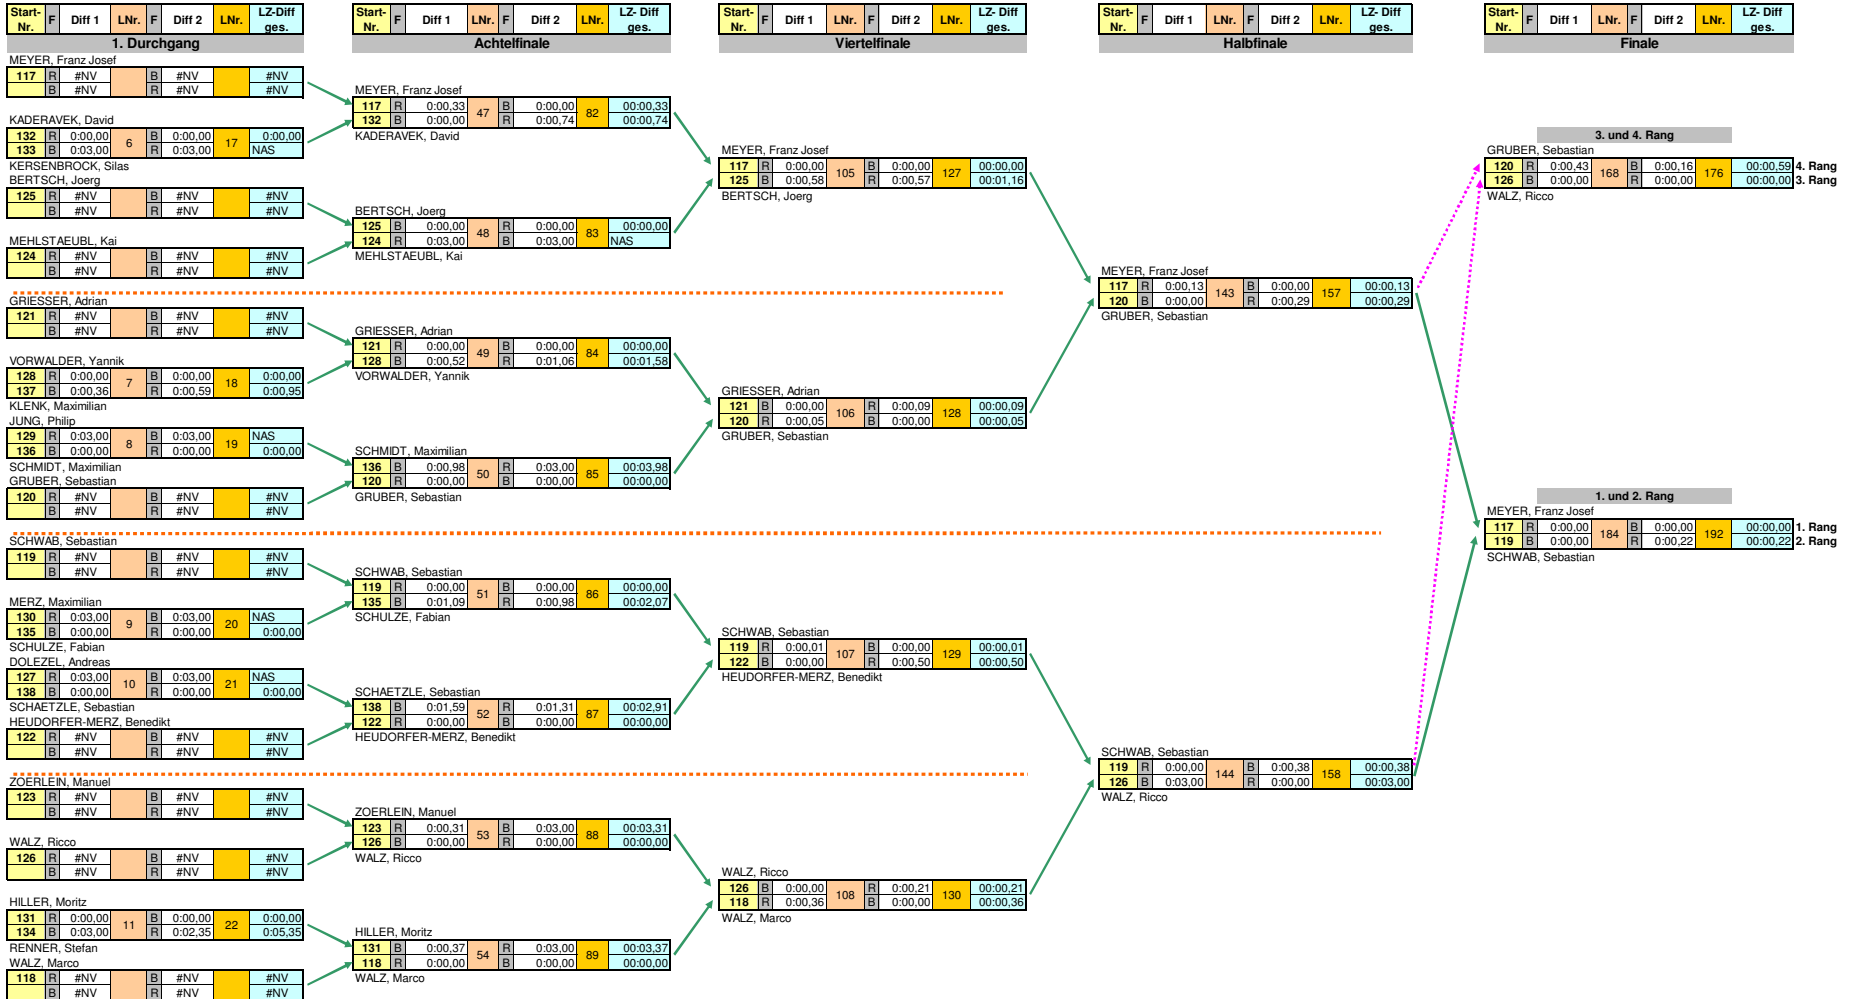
| Start-Nr. | F | Diff 1 | LNr. | F | Diff 2 | LNr. | LZ-Diff ges. |
|---|---|---|---|---|---|---|---|

1. Durchgang

MEYER, Franz Josef
| 117 | R | #NV | | B | #NV | | #NV |
|---|---|---|---|---|---|---|---|
| | B | #NV | | R | #NV | | #NV |

KADERAVEK, David
| 132 | R | 0:00,00 | 6 | B | 0:00,00 | 17 | 0:00,00 |
|---|---|---|---|---|---|---|---|
| 133 | B | 0:03,00 | | R | 0:03,00 | | NAS |
KERSENBROCK, Silas

BERTSCH, Joerg
| 125 | R | #NV | | B | #NV | | #NV |
|---|---|---|---|---|---|---|---|
| | B | #NV | | R | #NV | | #NV |

MEHLSTAEUBL, Kai
| 124 | R | #NV | | B | #NV | | #NV |
|---|---|---|---|---|---|---|---|
| | B | #NV | | R | #NV | | #NV |

GRIESSER, Adrian
| 121 | R | #NV | | B | #NV | | #NV |
|---|---|---|---|---|---|---|---|
| | B | #NV | | R | #NV | | #NV |

VORWALDER, Yannik
| 128 | R | 0:00,00 | 7 | B | 0:00,00 | 18 | 0:00,00 |
|---|---|---|---|---|---|---|---|
| 137 | B | 0:00,36 | | R | 0:00,59 | | 0:00,95 |
KLENK, Maximilian

JUNG, Philip
| 129 | R | 0:03,00 | 8 | B | 0:03,00 | 19 | NAS |
|---|---|---|---|---|---|---|---|
| 136 | B | 0:00,00 | | R | 0:00,00 | | 0:00,00 |
SCHMIDT, Maximilian

GRUBER, Sebastian
| 120 | R | #NV | | B | #NV | | #NV |
|---|---|---|---|---|---|---|---|
| | B | #NV | | R | #NV | | #NV |

SCHWAB, Sebastian
| 119 | R | #NV | | B | #NV | | #NV |
|---|---|---|---|---|---|---|---|
| | B | #NV | | R | #NV | | #NV |

MERZ, Maximilian
| 130 | R | 0:03,00 | 9 | B | 0:03,00 | 20 | NAS |
|---|---|---|---|---|---|---|---|
| 135 | B | 0:00,00 | | R | 0:00,00 | | 0:00,00 |
SCHULZE, Fabian

DOLEZEL, Andreas
| 127 | R | 0:03,00 | 10 | B | 0:03,00 | 21 | NAS |
|---|---|---|---|---|---|---|---|
| 138 | B | 0:00,00 | | R | 0:00,00 | | 0:00,00 |
SCHAETZLE, Sebastian

HEUDORFER-MERZ, Benedikt
| 122 | R | #NV | | B | #NV | | #NV |
|---|---|---|---|---|---|---|---|
| | B | #NV | | R | #NV | | #NV |

ZOERLEIN, Manuel
| 123 | R | #NV | | B | #NV | | #NV |
|---|---|---|---|---|---|---|---|
| | B | #NV | | R | #NV | | #NV |

WALZ, Ricco
| 126 | R | #NV | | B | #NV | | #NV |
|---|---|---|---|---|---|---|---|
| | B | #NV | | R | #NV | | #NV |

HILLER, Moritz
| 131 | R | 0:00,00 | 11 | B | 0:00,00 | 22 | 0:00,00 |
|---|---|---|---|---|---|---|---|
| 134 | B | 0:03,00 | | R | 0:02,35 | | 0:05,35 |
RENNER, Stefan

WALZ, Marco
| 118 | R | #NV | | B | #NV | | #NV |
|---|---|---|---|---|---|---|---|
| | B | #NV | | R | #NV | | #NV |

| Start-Nr. | F | Diff 1 | LNr. | F | Diff 2 | LNr. | LZ- Diff ges. |
|---|---|---|---|---|---|---|---|

Achtelfinale

MEYER, Franz Josef
| 117 | R | 0:00,33 | 47 | B | 0:00,00 | 82 | 00:00,33 |
|---|---|---|---|---|---|---|---|
| 132 | B | 0:00,00 | | R | 0:00,74 | | 00:00,74 |
KADERAVEK, David

BERTSCH, Joerg
| 125 | B | 0:00,00 | 48 | R | 0:00,00 | 83 | 00:00,00 |
|---|---|---|---|---|---|---|---|
| 124 | R | 0:03,00 | | B | 0:03,00 | | NAS |
MEHLSTAEUBL, Kai

GRIESSER, Adrian
| 121 | R | 0:00,00 | 49 | B | 0:00,00 | 84 | 00:00,00 |
|---|---|---|---|---|---|---|---|
| 128 | B | 0:00,52 | | R | 0:01,06 | | 00:01,58 |
VORWALDER, Yannik

SCHMIDT, Maximilian
| 136 | B | 0:00,98 | 50 | R | 0:03,00 | 85 | 00:03,98 |
|---|---|---|---|---|---|---|---|
| 120 | R | 0:00,00 | | B | 0:00,00 | | 00:00,00 |
GRUBER, Sebastian

SCHWAB, Sebastian
| 119 | R | 0:00,00 | 51 | B | 0:00,00 | 86 | 00:00,00 |
|---|---|---|---|---|---|---|---|
| 135 | B | 0:01,09 | | R | 0:00,98 | | 00:02,07 |
SCHULZE, Fabian

SCHAETZLE, Sebastian
| 138 | B | 0:01,59 | 52 | R | 0:01,31 | 87 | 00:02,91 |
|---|---|---|---|---|---|---|---|
| 122 | R | 0:00,00 | | B | 0:00,00 | | 00:00,00 |
HEUDORFER-MERZ, Benedikt

ZOERLEIN, Manuel
| 123 | R | 0:00,31 | 53 | B | 0:03,00 | 88 | 00:03,31 |
|---|---|---|---|---|---|---|---|
| 126 | B | 0:00,00 | | R | 0:00,00 | | 00:00,00 |
WALZ, Ricco

HILLER, Moritz
| 131 | B | 0:00,37 | 54 | R | 0:03,00 | 89 | 00:03,37 |
|---|---|---|---|---|---|---|---|
| 118 | R | 0:00,00 | | B | 0:00,00 | | 00:00,00 |
WALZ, Marco

| Start-Nr. | F | Diff 1 | LNr. | F | Diff 2 | LNr. | LZ- Diff ges. |
|---|---|---|---|---|---|---|---|

Viertelfinale

MEYER, Franz Josef
| 117 | R | 0:00,00 | 105 | B | 0:00,00 | 127 | 00:00,00 |
|---|---|---|---|---|---|---|---|
| 125 | B | 0:00,58 | | R | 0:00,57 | | 00:01,16 |
BERTSCH, Joerg

GRIESSER, Adrian
| 121 | B | 0:00,00 | 106 | R | 0:00,09 | 128 | 00:00,09 |
|---|---|---|---|---|---|---|---|
| 120 | R | 0:00,05 | | B | 0:00,00 | | 00:00,05 |
GRUBER, Sebastian

SCHWAB, Sebastian
| 119 | R | 0:00,01 | 107 | B | 0:00,00 | 129 | 00:00,01 |
|---|---|---|---|---|---|---|---|
| 122 | B | 0:00,00 | | R | 0:00,50 | | 00:00,50 |
HEUDORFER-MERZ, Benedikt

WALZ, Ricco
| 126 | B | 0:00,00 | 108 | R | 0:00,21 | 130 | 00:00,21 |
|---|---|---|---|---|---|---|---|
| 118 | R | 0:00,36 | | B | 0:00,00 | | 00:00,36 |
WALZ, Marco

| Start-Nr. | F | Diff 1 | LNr. | F | Diff 2 | LNr. | LZ- Diff ges. |
|---|---|---|---|---|---|---|---|

Halbfinale

MEYER, Franz Josef
| 117 | R | 0:00,13 | 143 | B | 0:00,00 | 157 | 00:00,13 |
|---|---|---|---|---|---|---|---|
| 120 | B | 0:00,00 | | R | 0:00,29 | | 00:00,29 |
GRUBER, Sebastian

SCHWAB, Sebastian
| 119 | R | 0:00,00 | 144 | B | 0:00,38 | 158 | 00:00,38 |
|---|---|---|---|---|---|---|---|
| 126 | B | 0:03,00 | | R | 0:00,00 | | 00:03,00 |
WALZ, Ricco

| Start-Nr. | F | Diff 1 | LNr. | F | Diff 2 | LNr. | LZ- Diff ges. |
|---|---|---|---|---|---|---|---|

Finale

3. und 4. Rang

GRUBER, Sebastian
| 120 | R | 0:00,43 | 168 | B | 0:00,16 | 176 | 00:00,59 | 4. Rang |
|---|---|---|---|---|---|---|---|---|
| 126 | B | 0:00,00 | | R | 0:00,00 | | 00:00,00 | 3. Rang |
WALZ, Ricco

1. und 2. Rang

MEYER, Franz Josef
| 117 | R | 0:00,00 | 184 | B | 0:00,00 | 192 | 00:00,00 | 1. Rang |
|---|---|---|---|---|---|---|---|---|
| 119 | B | 0:00,00 | | R | 0:00,22 | | 00:00,22 | 2. Rang |
SCHWAB, Sebastian